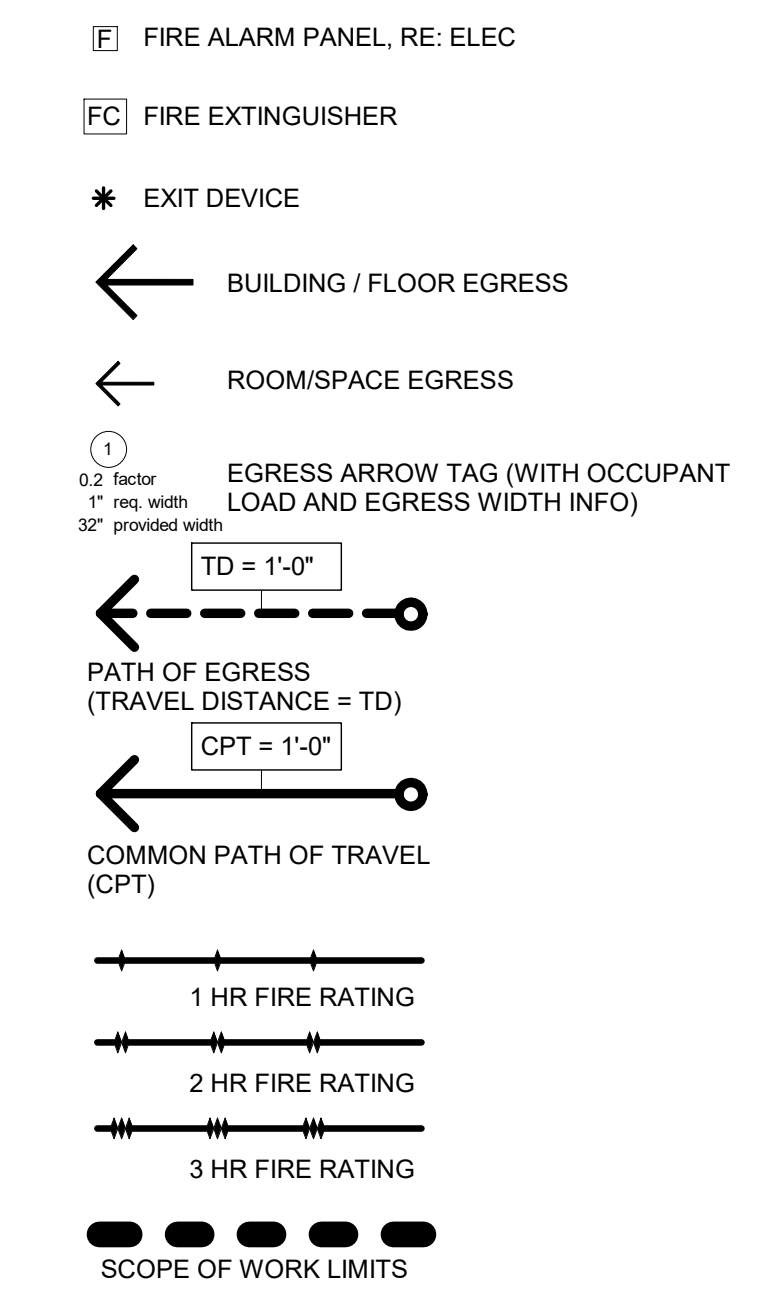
F FIRE ALARM PANEL, RE: ELEC

FC FIRE EXTINGUISHER

✱ EXIT DEVICE

BUILDING / FLOOR EGRESS

ROOM/SPACE EGRESS

1
0.2 factor
1" req. width
32" provided width

EGRESS ARROW TAG (WITH OCCUPANT LOAD AND EGRESS WIDTH INFO)

TD = 1'-0"

PATH OF EGRESS (TRAVEL DISTANCE = TD)

CPT = 1'-0"

COMMON PATH OF TRAVEL (CPT)

1 HR FIRE RATING

2 HR FIRE RATING

3 HR FIRE RATING

SCOPE OF WORK LIMITS